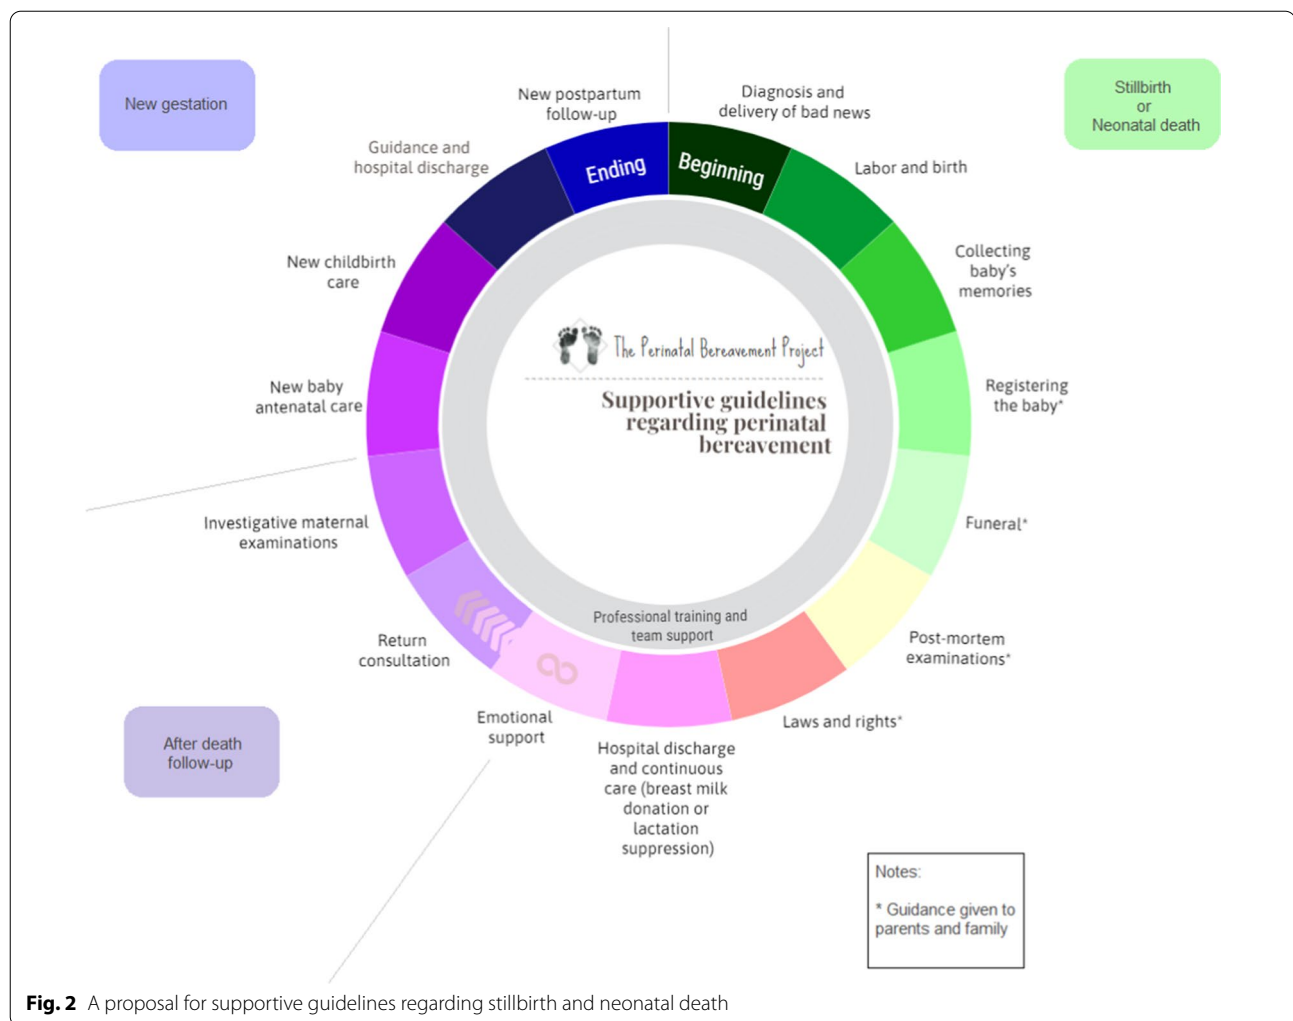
New gestation

Stillbirth
or
Neonatal death

New postpartum follow-up

Diagnosis and delivery of bad news

Ending

Beginning

Guidance and hospital discharge

Labor and birth

Collecting baby's memories

New childbirth care

The Perinatal Bereavement Project

Supportive guidelines regarding perinatal bereavement

Registering the baby*

New baby antenatal care

Funeral*

Investigative maternal examinations

Professional training and team support

Post-mortem examinations*

Return consultation

Laws and rights*

Emotional support

After death follow-up

Hospital discharge and continuous care (breast milk donation or lactation suppression)

Notes:

* Guidance given to parents and family

**Fig. 2** A proposal for supportive guidelines regarding stillbirth and neonatal death